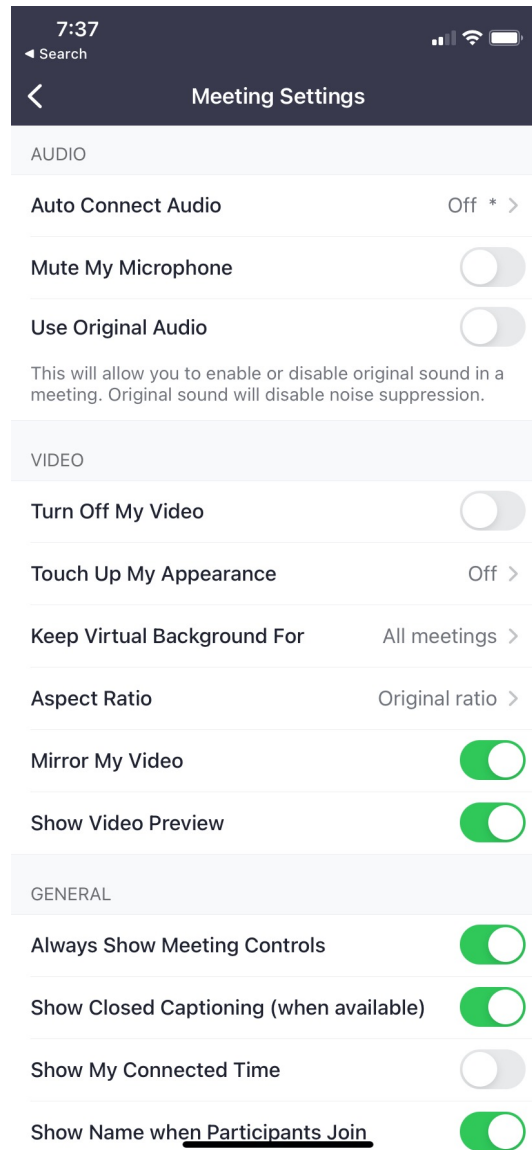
7:37
◂ Search

Meeting Settings

AUDIO

Auto Connect Audio Off * >

Mute My Microphone

Use Original Audio

This will allow you to enable or disable original sound in a meeting. Original sound will disable noise suppression.

VIDEO

Turn Off My Video

Touch Up My Appearance Off >

Keep Virtual Background For All meetings >

Aspect Ratio Original ratio >

Mirror My Video

Show Video Preview

GENERAL

Always Show Meeting Controls

Show Closed Captioning (when available)

Show My Connected Time

Show Name when Participants Join